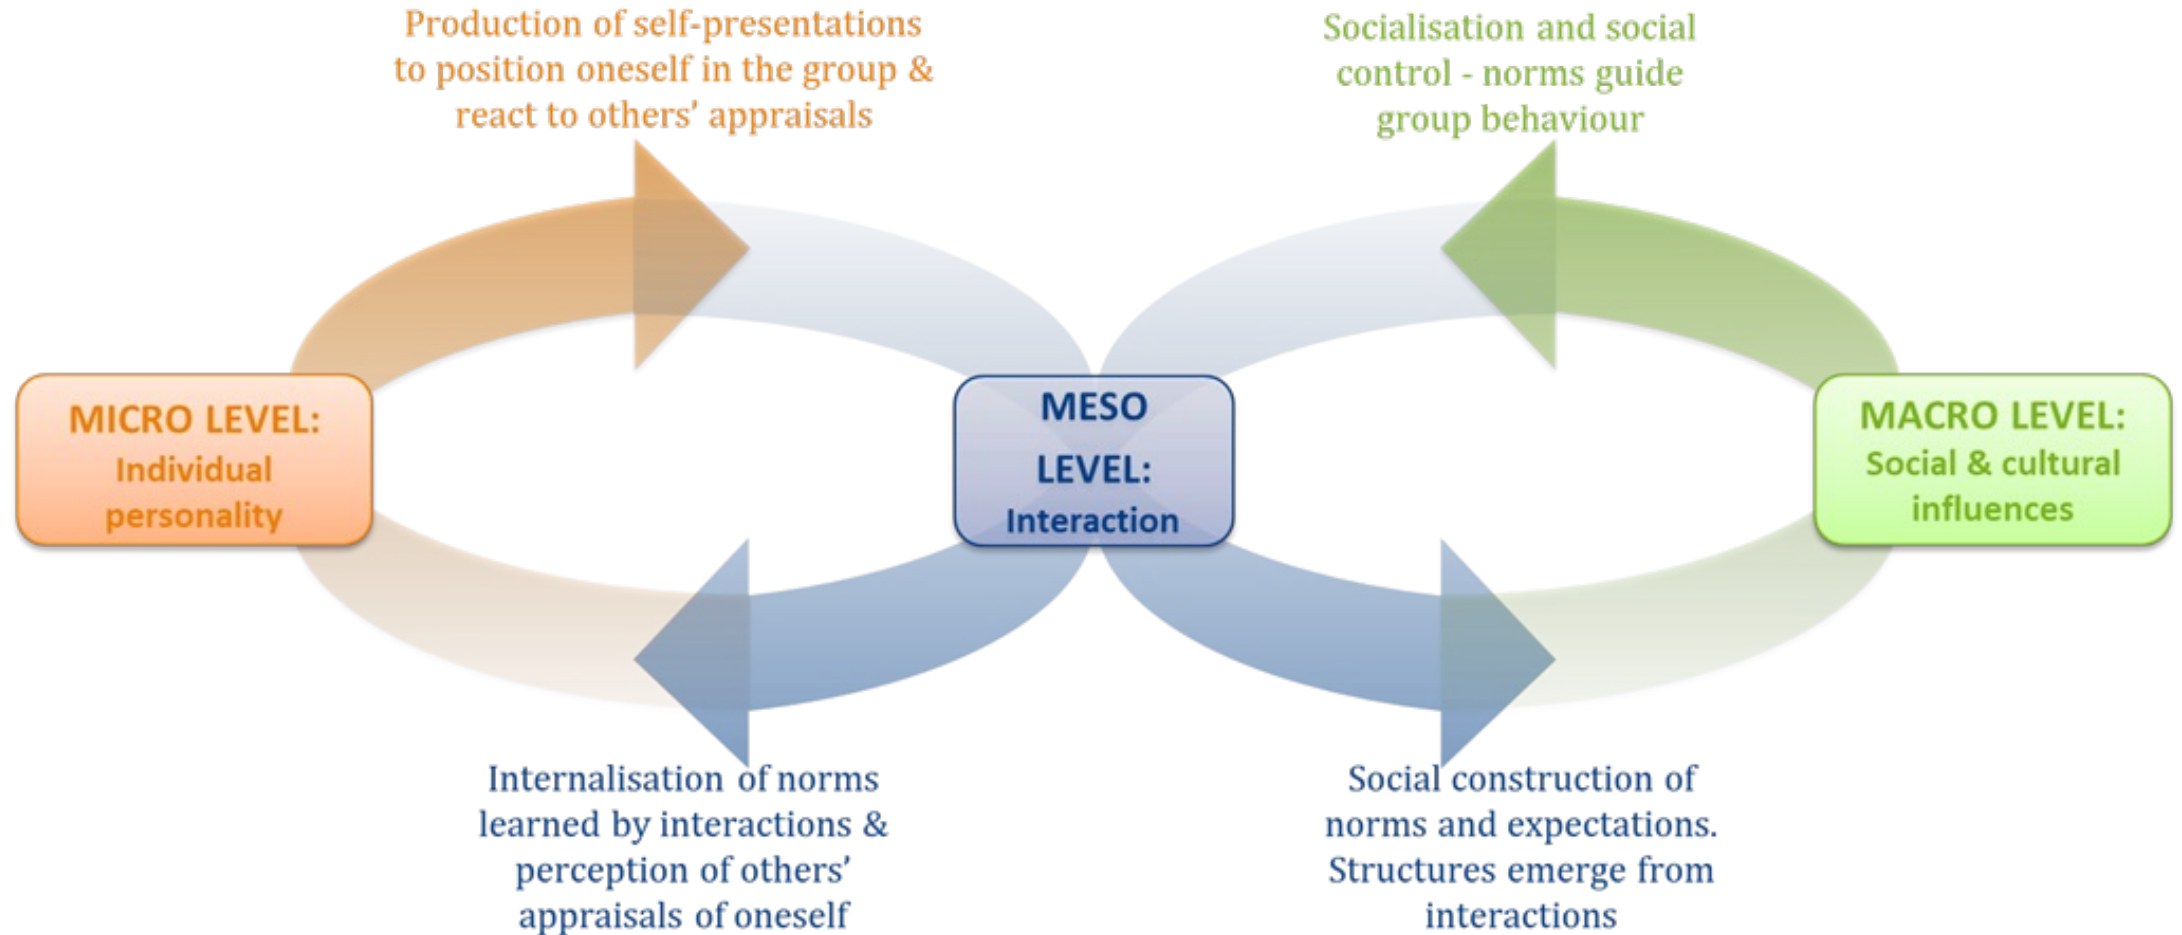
Production of self-presentations to position oneself in the group & react to others' appraisals

Socialisation and social control - norms guide group behaviour

MICRO LEVEL: Individual personality

MESO LEVEL: Interaction

MACRO LEVEL: Social & cultural influences

Internalisation of norms learned by interactions & perception of others' appraisals of oneself

Social construction of norms and expectations. Structures emerge from interactions